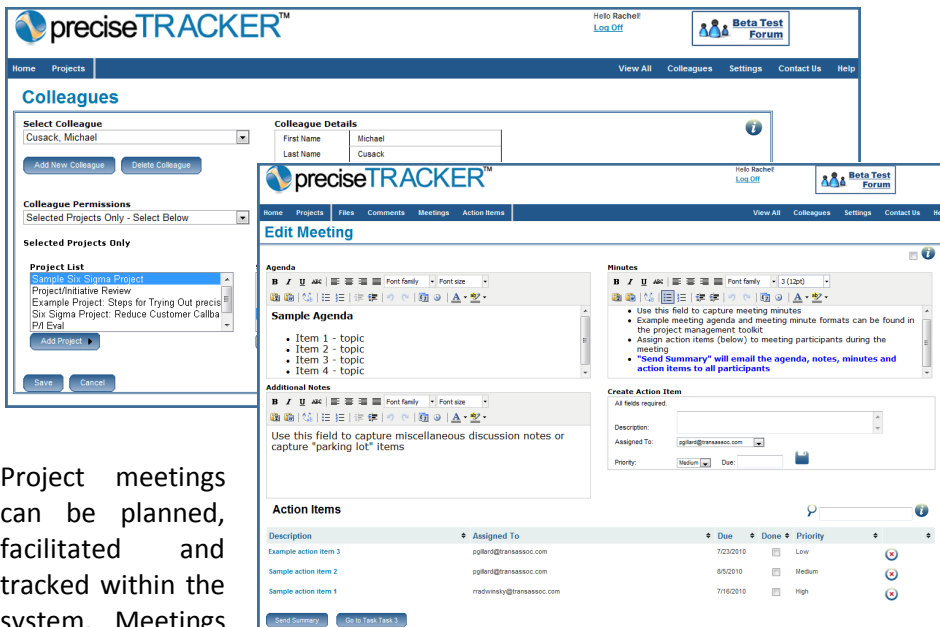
preciseTRACKER™

Hello Rachel!
Log Off

Beta Test Forum

Home Projects View All Colleagues Settings Contact Us Help

Colleagues

Select Colleague
Cusack, Michael

Colleague Details
First Name Michael
Last Name Cusack

Add New Colleague Delete Colleague

Colleague Permissions
Selected Projects Only - Select Below

Selected Projects Only

Project List
Sample Six Sigma Project
Project/Initiative Review
Example Project: Steps for Trying Out precis
Six Sigma Project: Reduce Customer Callba
P/I Eval

Add Project

Save Cancel

preciseTRACKER™

Hello Rachel!
Log Off

Beta Test Forum

Home Projects Files Comments Meetings Action Items View All Colleagues Settings Contact Us He

Edit Meeting

Agenda
Font family Font size

Sample Agenda

- Item 1 - topic
- Item 2 - topic
- Item 3 - topic
- Item 4 - topic

Minutes
Font family 3 (12pt)

- Use this field to capture meeting minutes
- Example meeting agenda and meeting minute formats can be found in the project management toolkit
- Assign action items (below) to meeting participants during the meeting
- "Send Summary" will email the agenda, notes, minutes and action items to all participants

Additional Notes
Font family Font size

Use this field to capture miscellaneous discussion notes or capture "parking lot" items

Create Action Item
All fields required.
Description:
Assigned To: pgillard@transassoc.com
Priority: Medium Due:

Action Items

| Description | Assigned To | Due | Done | Priority |
|---|---|---|---|---|
| Example action item 3 | pgillard@transassoc.com | 7/23/2010 | | Low |
| Sample action item 2 | pgillard@transassoc.com | 8/5/2010 | | Medium |
| Sample action item 1 | rradwinsky@transassoc.com | 7/16/2010 | | High |

Send Summary Go to Task Task 3

Project meetings can be planned, facilitated and tracked within the system. Meetings